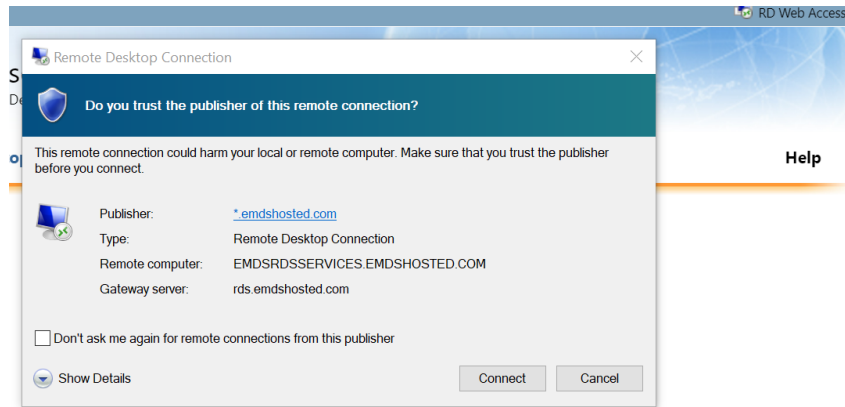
RD Web Access

S

De

o

Help

Remote Desktop Connection

Do you trust the publisher of this remote connection?

This remote connection could harm your local or remote computer. Make sure that you trust the publisher before you connect.

| | |
|---|---|
| Publisher: | *.emdshosted.com |
| Type: | Remote Desktop Connection |
| Remote computer: | EMDSRDSSERVICES.EMDSHOSTED.COM |
| Gateway server: | rds.emdshosted.com |

Don't ask me again for remote connections from this publisher

Show Details

Connect

Cancel